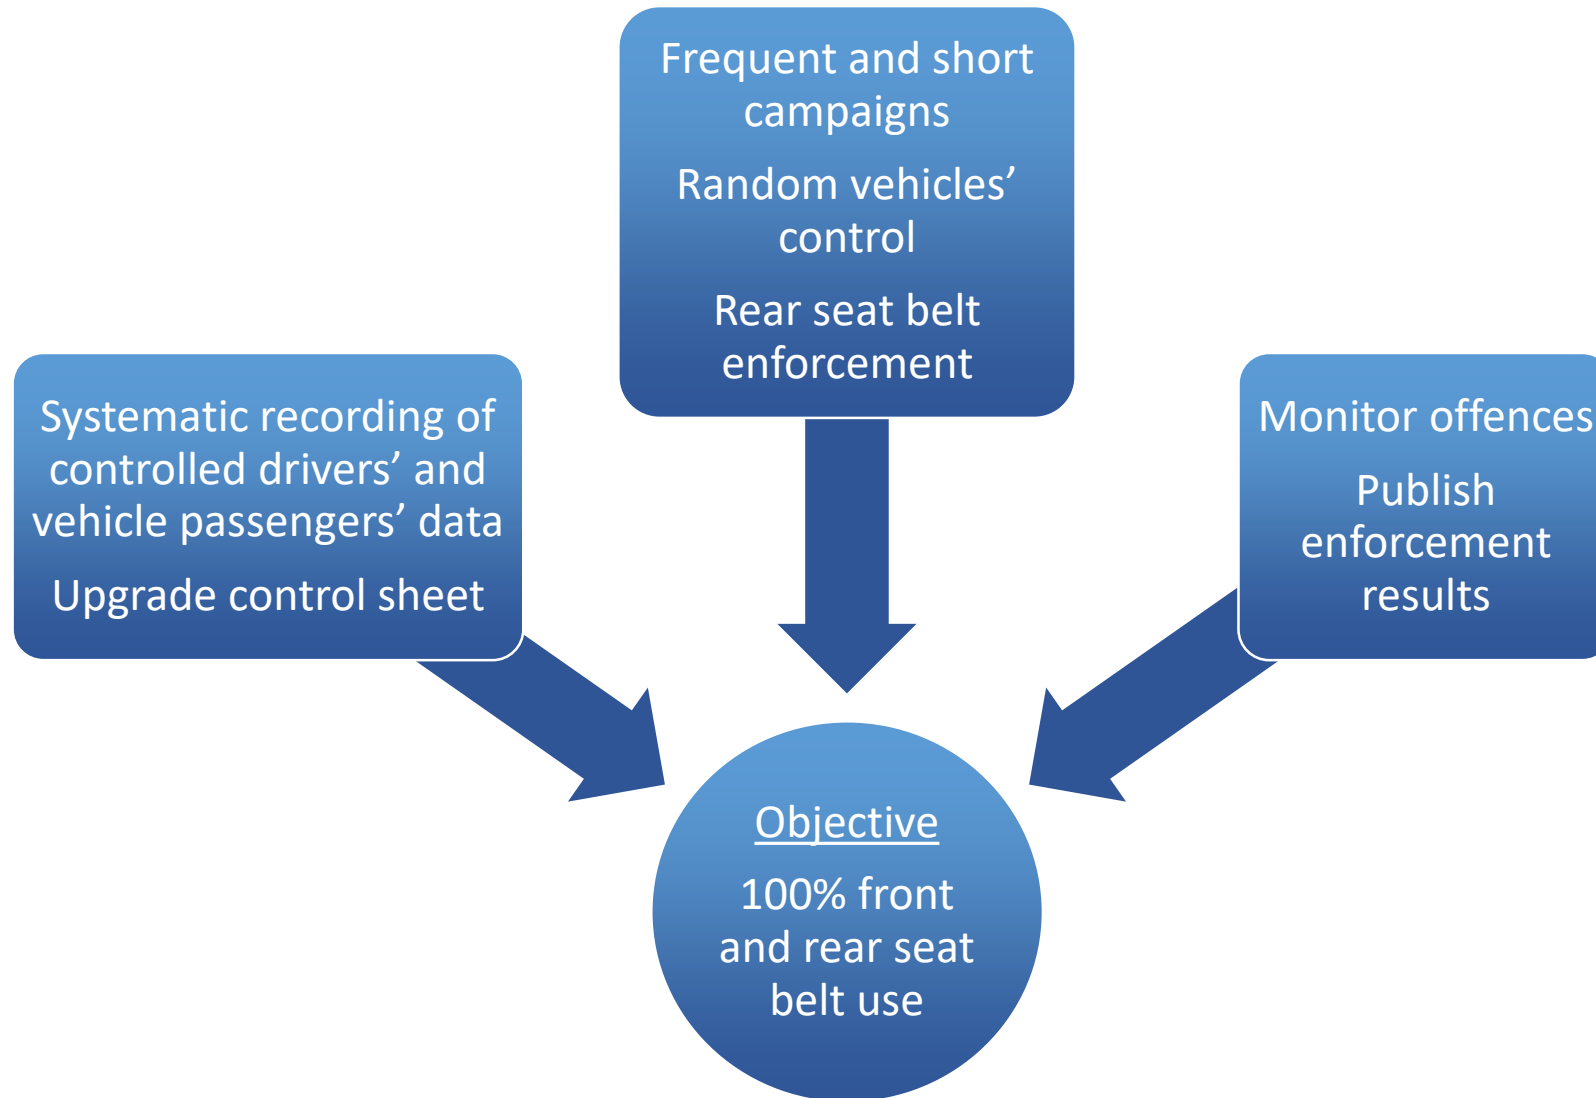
Frequent and short campaigns

Random vehicles' control

Rear seat belt enforcement

Systematic recording of controlled drivers' and vehicle passengers' data

Upgrade control sheet

Monitor offences

Publish enforcement results

Objective

100% front and rear seat belt use